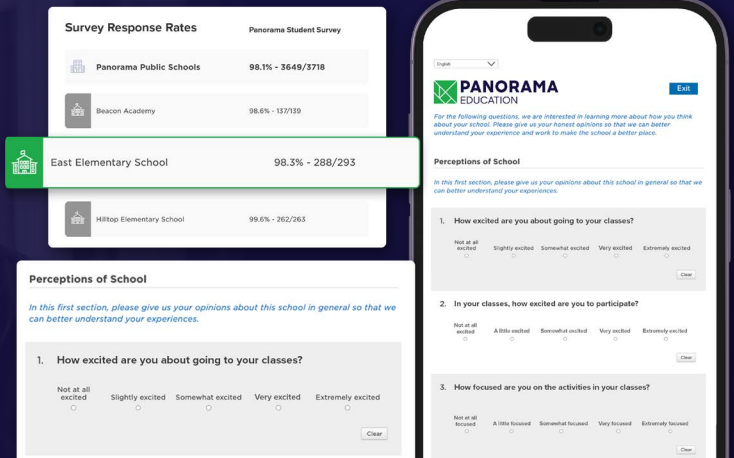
Survey Response Rates

Panorama Student Survey

| | |
|---|---|
| Panorama Public Schools | 98.1% - 3649/3718 |
| Beacon Academy | 98.6% - 137/139 |
| East Elementary School | 98.3% - 288/293 |
| Hilltop Elementary School | 99.6% - 262/263 |

Perceptions of School

In this first section, please give us your opinions about this school in general so that we can better understand your experiences.

1. How excited are you about going to your classes?

Not at all excited
Slightly excited
Somewhat excited
Very excited
Extremely excited

Clear

English

PANORAMA EDUCATION

Exit

For the following questions, we are interested in learning more about how you think about your school. Please give us your honest opinions so that we can better understand your experience and work to make the school a better place.

Perceptions of School

In this first section, please give us your opinions about this school in general so that we can better understand your experiences.

1. How excited are you about going to your classes?

Not at all excited
Slightly excited
Somewhat excited
Very excited
Extremely excited

Clear

2. In your classes, how excited are you to participate?

Not at all excited
A little excited
Somewhat excited
Very excited
Extremely excited

Clear

3. How focused are you on the activities in your classes?

Not at all focused
A little focused
Somewhat focused
Very focused
Extremely focused

Clear